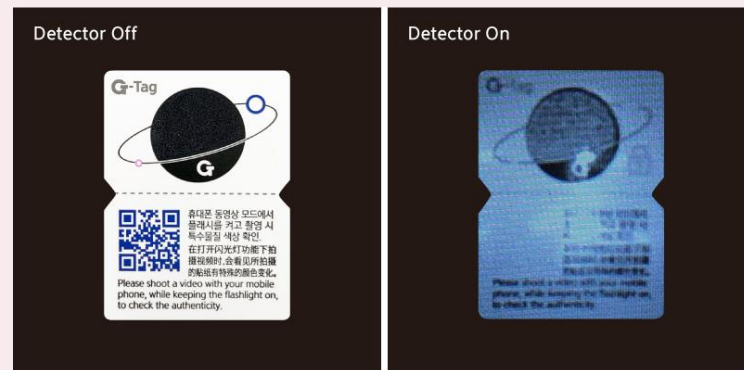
Detector Off

G-Tag

G

휴대폰 동영상 모드에서 플래시를 켜고 촬영 시 특수물질 색상 확인

在打开闪光灯功能下拍摄视频时,会看见所拍摄的贴纸有特殊的颜色变化。

Please shoot a video with your mobile phone, while keeping the flashlight on, to check the authenticity.

Detector On

G-Tag

Please shoot a video with your mobile phone, while keeping the flashlight on, to check the authenticity.